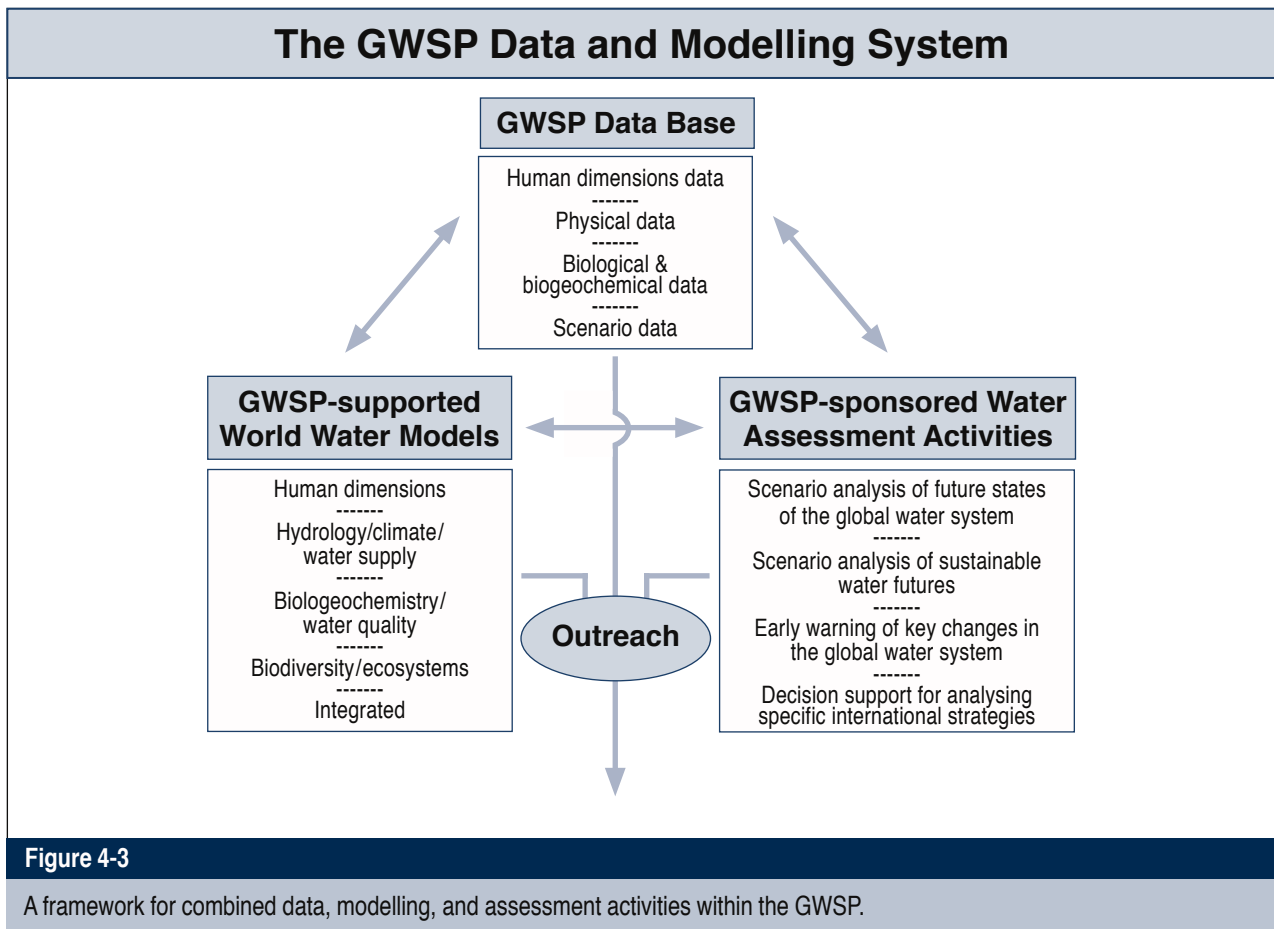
The GWSP Data and Modelling System

GWSP Data Base

Human dimensions data
-------
Physical data
-------
Biological & biogeochemical data
-------
Scenario data

GWSP-supported World Water Models

Human dimensions
-------
Hydrology/climate/ water supply
-------
Biologeochemistry/ water quality
-------
Biodiversity/ecosystems
-------
Integrated

Outreach

GWSP-sponsored Water Assessment Activities

Scenario analysis of future states of the global water system
-------
Scenario analysis of sustainable water futures
-------
Early warning of key changes in the global water system
-------
Decision support for analysing specific international strategies

Figure 4-3

A framework for combined data, modelling, and assessment activities within the GWSP.